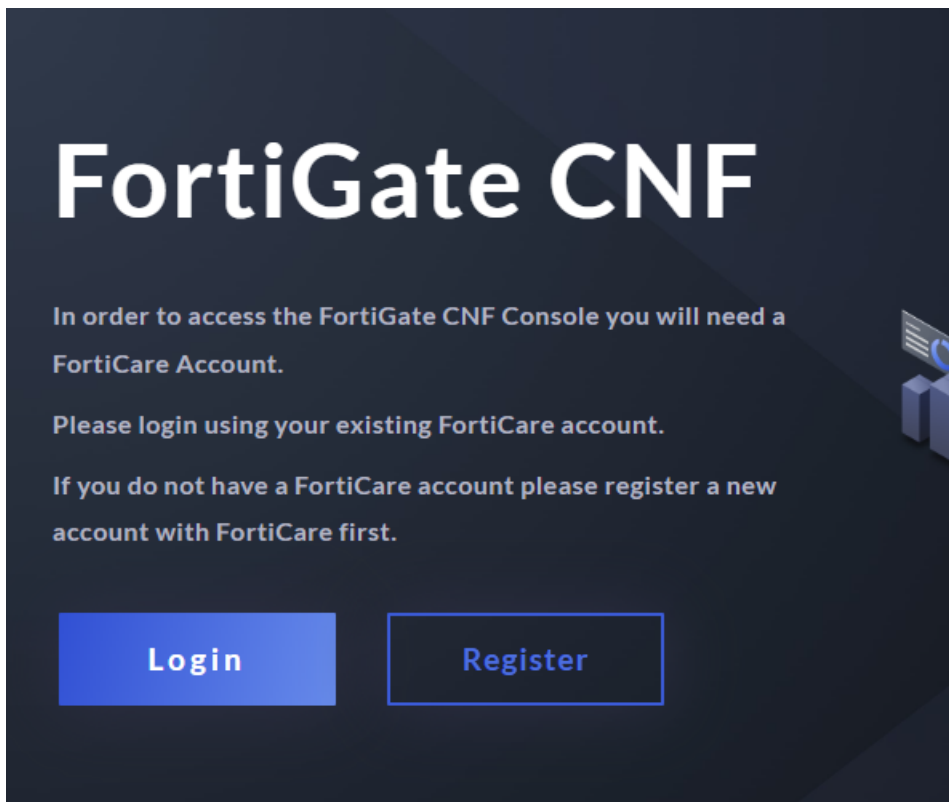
FortiGate CNF

In order to access the FortiGate CNF Console you will need a FortiCare Account.

Please login using your existing FortiCare account.

If you do not have a FortiCare account please register a new account with FortiCare first.

Login

Register